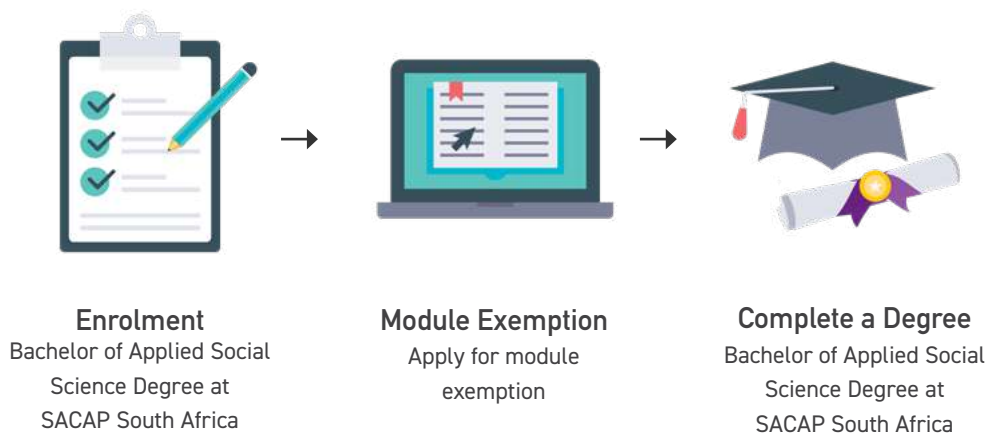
Enrolment
Bachelor of Applied Social Science Degree at SACAP South Africa

Module Exemption
Apply for module exemption

Complete a Degree
Bachelor of Applied Social Science Degree at SACAP South Africa